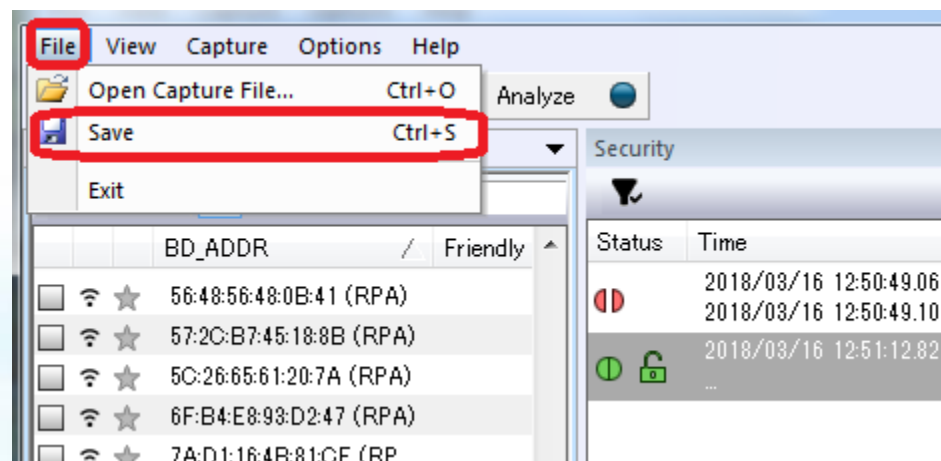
File View Capture Options Help

Open Capture File... Ctrl+O

Save Ctrl+S

Exit

Analyze

Security

| | | | BD_ADDR | Friendly |
|---|---|---|---|---|
| | | | 56:48:56:48:0B:41 (RPA) | |
| | | | 57:2C:B7:45:18:8B (RPA) | |
| | | | 5C:26:65:61:20:7A (RPA) | |
| | | | 6F:B4:E8:93:D2:47 (RPA) | |
| | | | 7A:D1:16:4B:81:CE (RP | |

| Status | Time |
|---|---|
| | 2018/03/16 12:50:49.06 2018/03/16 12:50:49.10 |
| | 2018/03/16 12:51:12.82 ... |